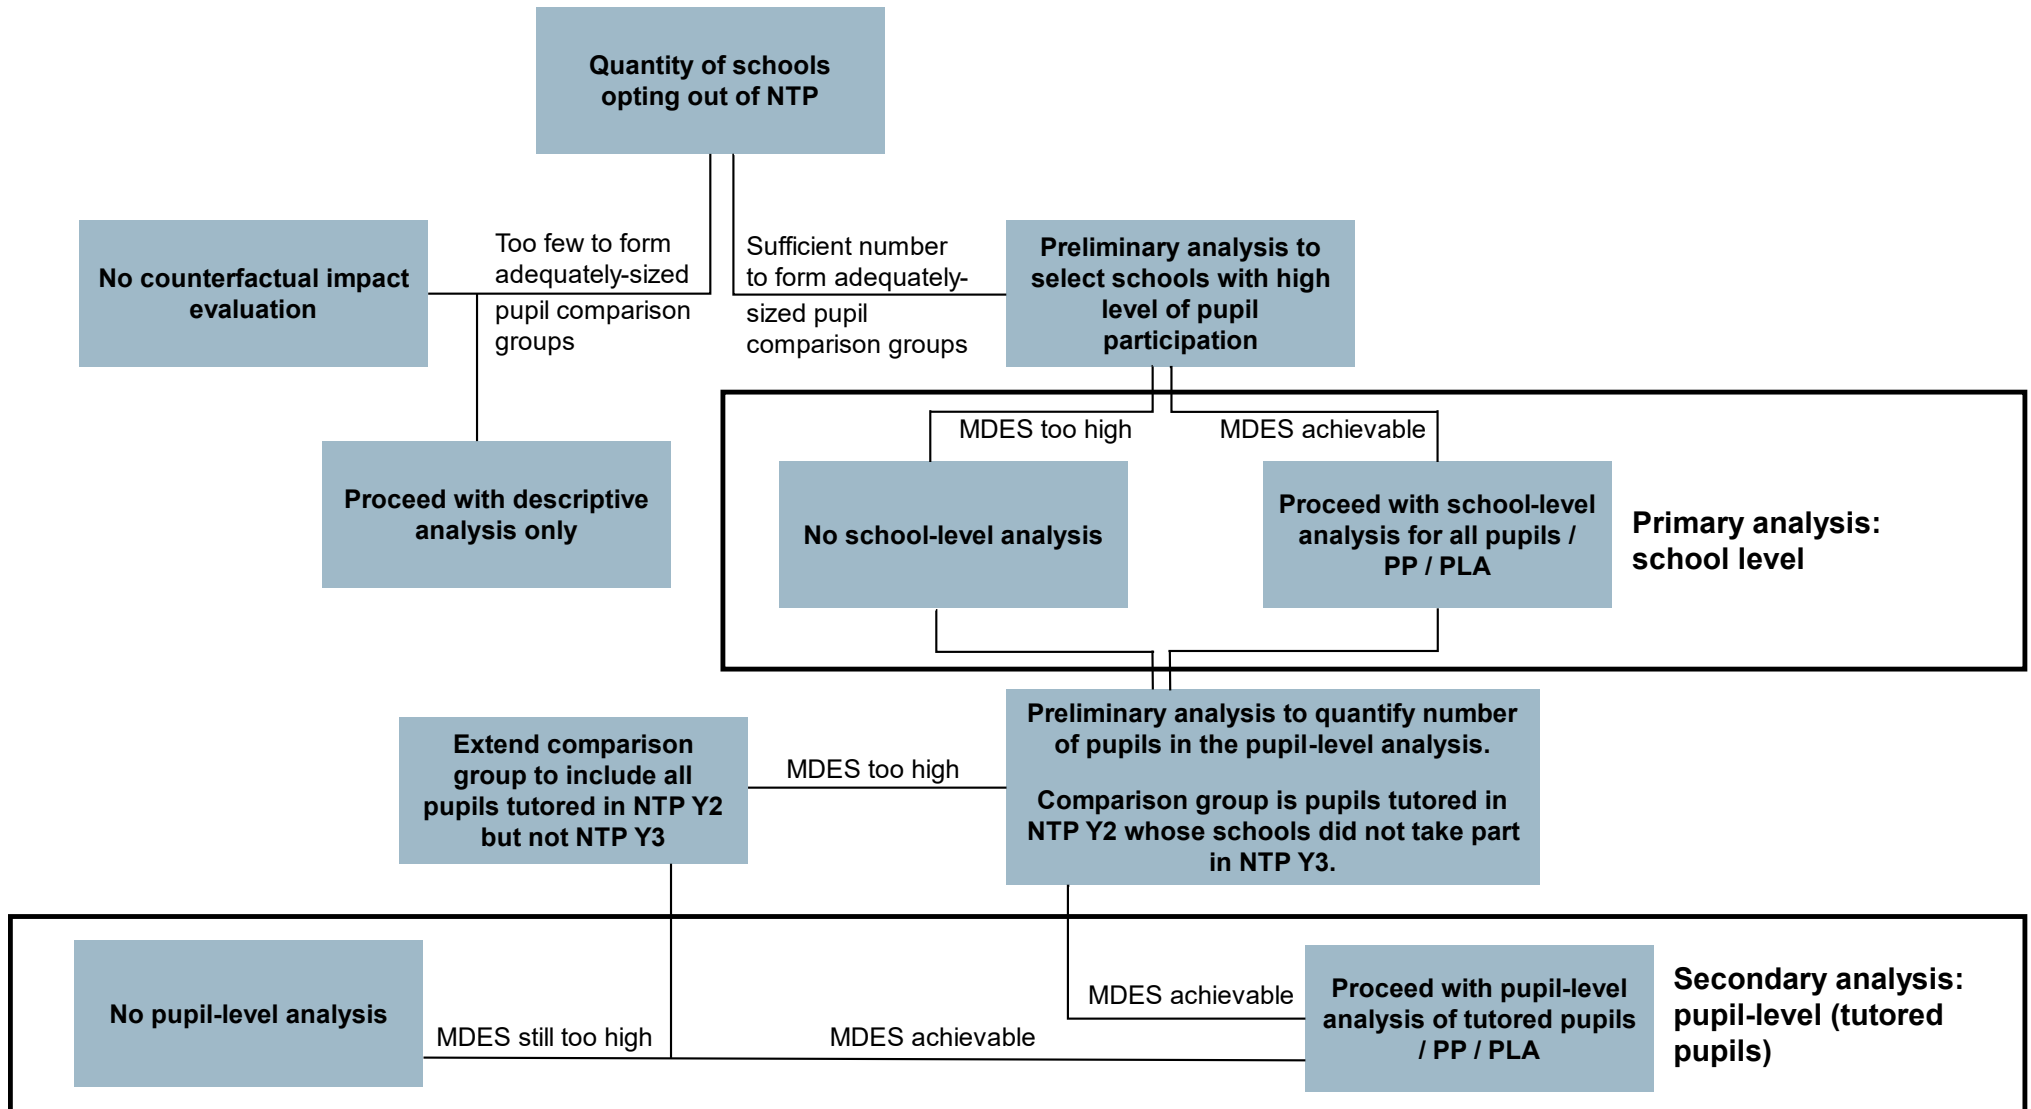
Quantity of schools opting out of NTP

No counterfactual impact evaluation

Too few to form adequately-sized pupil comparison groups

Sufficient number to form adequately-sized pupil comparison groups

Preliminary analysis to select schools with high level of pupil participation

Proceed with descriptive analysis only

MDES too high

MDES achievable

No school-level analysis

Proceed with school-level analysis for all pupils / PP / PLA

Primary analysis: school level

Extend comparison group to include all pupils tutored in NTP Y2 but not NTP Y3

MDES too high

Preliminary analysis to quantify number of pupils in the pupil-level analysis.

Comparison group is pupils tutored in NTP Y2 whose schools did not take part in NTP Y3.

No pupil-level analysis

MDES still too high

MDES achievable

MDES achievable

Proceed with pupil-level analysis of tutored pupils / PP / PLA

Secondary analysis: pupil-level (tutored pupils)